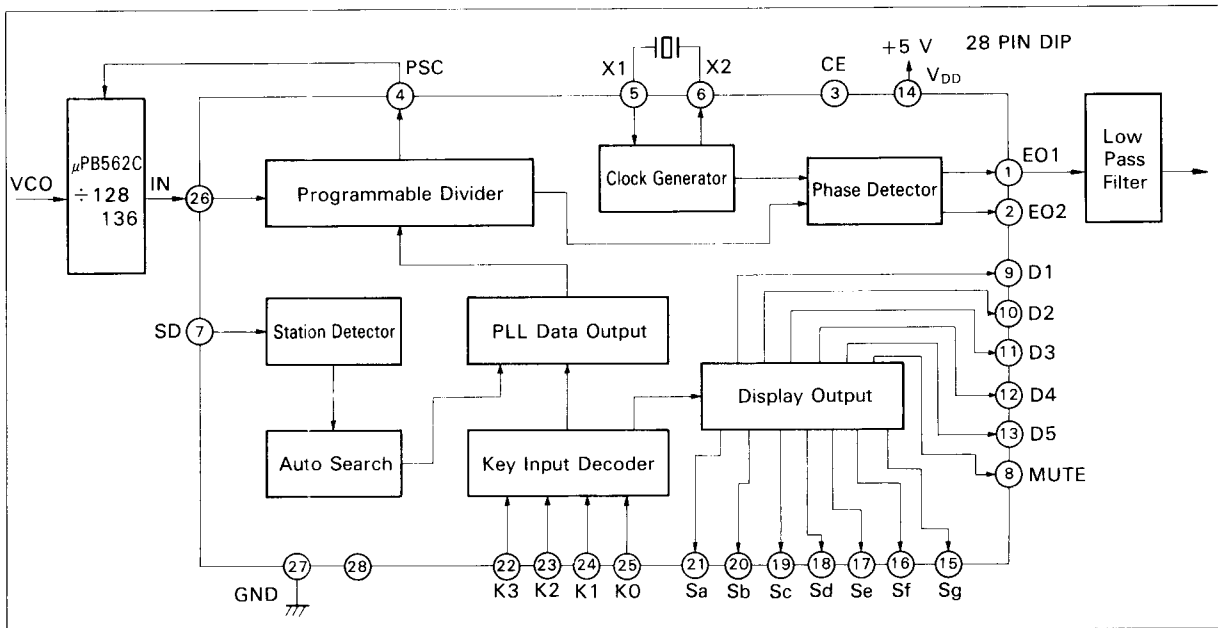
28 PIN DIP

+5 V

$V_{DD}$

PSC

X1

X2

CE

4

5

6

3

14

$\mu$PB562C

$\div$128

136

VCO

IN

26

Programmable Divider

Clock Generator

Phase Detector

1

EO1

2

EO2

Low Pass Filter

9

D1

10

D2

11

D3

12

D4

13

D5

8

MUTE

SD

7

Station Detector

PLL Data Output

Display Output

Auto Search

Key Input Decoder

GND

27

28

22

23

24

25

K3

K2

K1

K0

21

20

19

18

17

16

15

Sa

Sb

Sc

Sd

Se

Sf

Sg